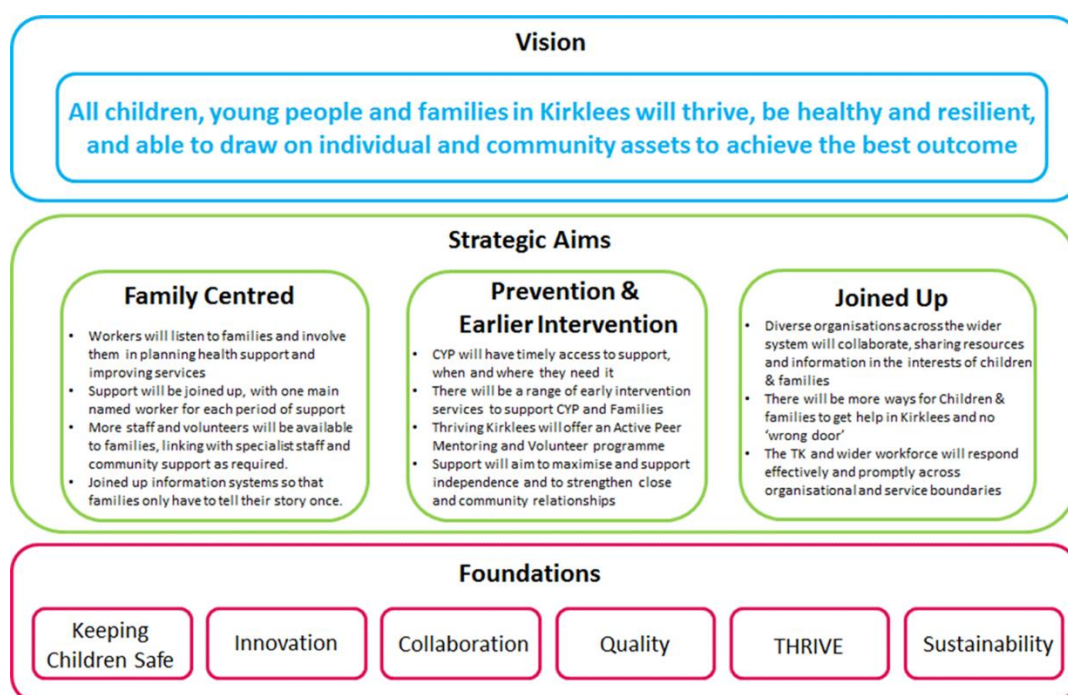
Vision

All children, young people and families in Kirklees will thrive, be healthy and resilient, and able to draw on individual and community assets to achieve the best outcome

Strategic Aims

Family Centred

- Workers will listen to families and involve them in planning health support and improving services
- Support will be joined up, with one main named worker for each period of support
- More staff and volunteers will be available to families, linking with specialist staff and community support as required.
- Joined up information systems so that families only have to tell their story once.

Prevention & Earlier Intervention

- CYP will have timely access to support, when and where they need it
- There will be a range of early intervention services to support CYP and Families
- Thriving Kirklees will offer an Active Peer Mentoring and Volunteer programme
- Support will aim to maximise and support independence and to strengthen close and community relationships

Joined Up

- Diverse organisations across the wider system will collaborate, sharing resources and information in the interests of children & families
- There will be more ways for Children & families to get help in Kirklees and no 'wrong door'
- The TK and wider workforce will respond effectively and promptly across organisational and service boundaries

Foundations

Keeping Children Safe

Innovation

Collaboration

Quality

THRIVE

Sustainability